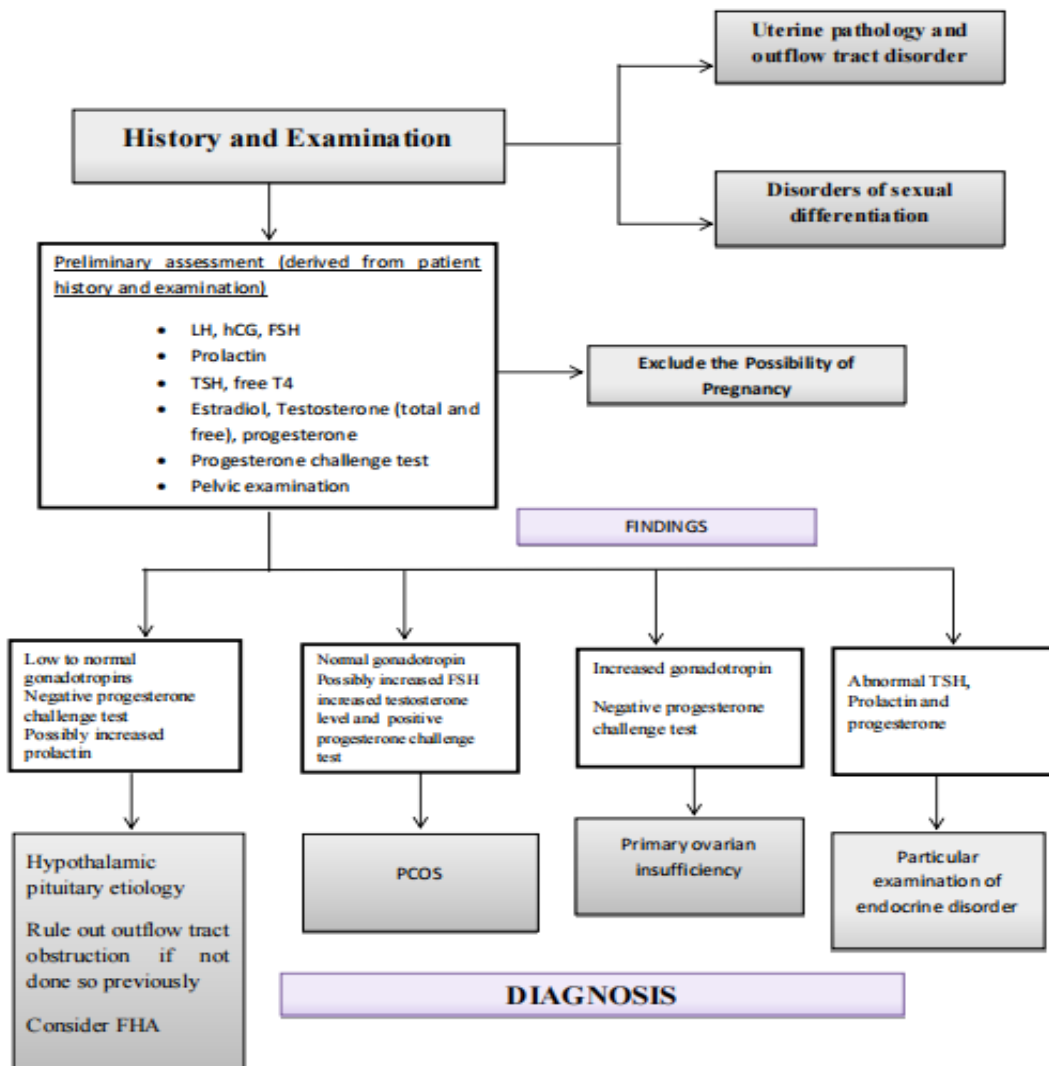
Uterine pathology and outflow tract disorder

History and Examination

Disorders of sexual differentiation

Preliminary assessment (derived from patient history and examination)

- LH, hCG, FSH
- Prolactin
- TSH, free T4
- Estradiol, Testosterone (total and free), progesterone
- Progesterone challenge test
- Pelvic examination

Exclude the Possibility of Pregnancy

FINDINGS

Low to normal gonadotropins
Negative progesterone challenge test
Possibly increased prolactin

Normal gonadotropin
Possibly increased FSH increased testosterone level and positive progesterone challenge test

Increased gonadotropin

Negative progesterone challenge test

Abnormal TSH, Prolactin and progesterone

Hypothalamic pituitary etiology

Rule out outflow tract obstruction if not done so previously

Consider FHA

PCOS

Primary ovarian insufficiency

Particular examination of endocrine disorder

DIAGNOSIS